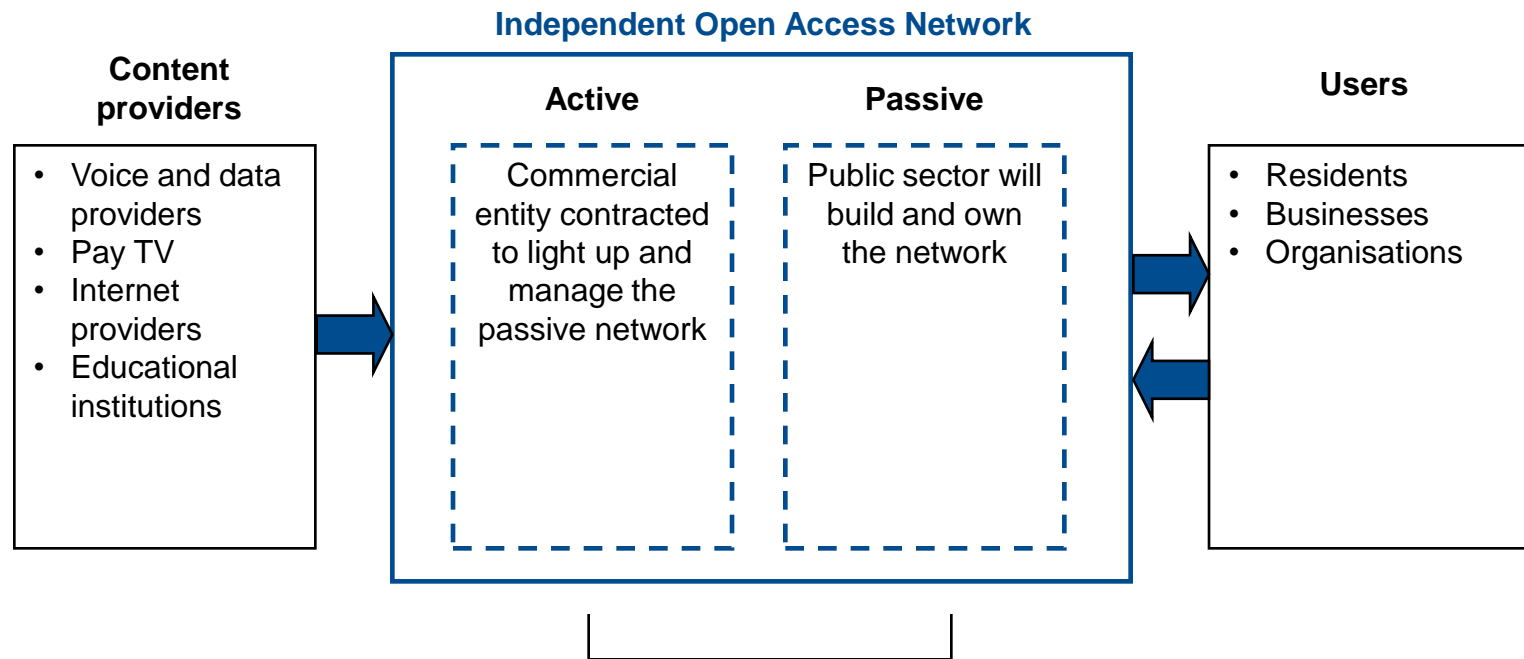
Content providers

- Voice and data providers
- Pay TV
- Internet providers
- Educational institutions

Independent Open Access Network

Active

Commercial entity contracted to light up and manage the passive network

Passive

Public sector will build and own the network

Users

- Residents
- Businesses
- Organisations